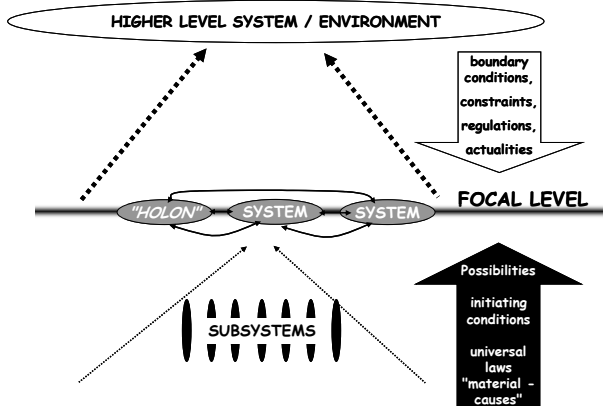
HIGHER LEVEL SYSTEM / ENVIRONMENT

boundary conditions, constraints, regulations, actualities

"HOLON"

SYSTEM

SYSTEM

FOCAL LEVEL

SUBSYSTEMS

Possibilities

initiating conditions

universal laws "material - causes"